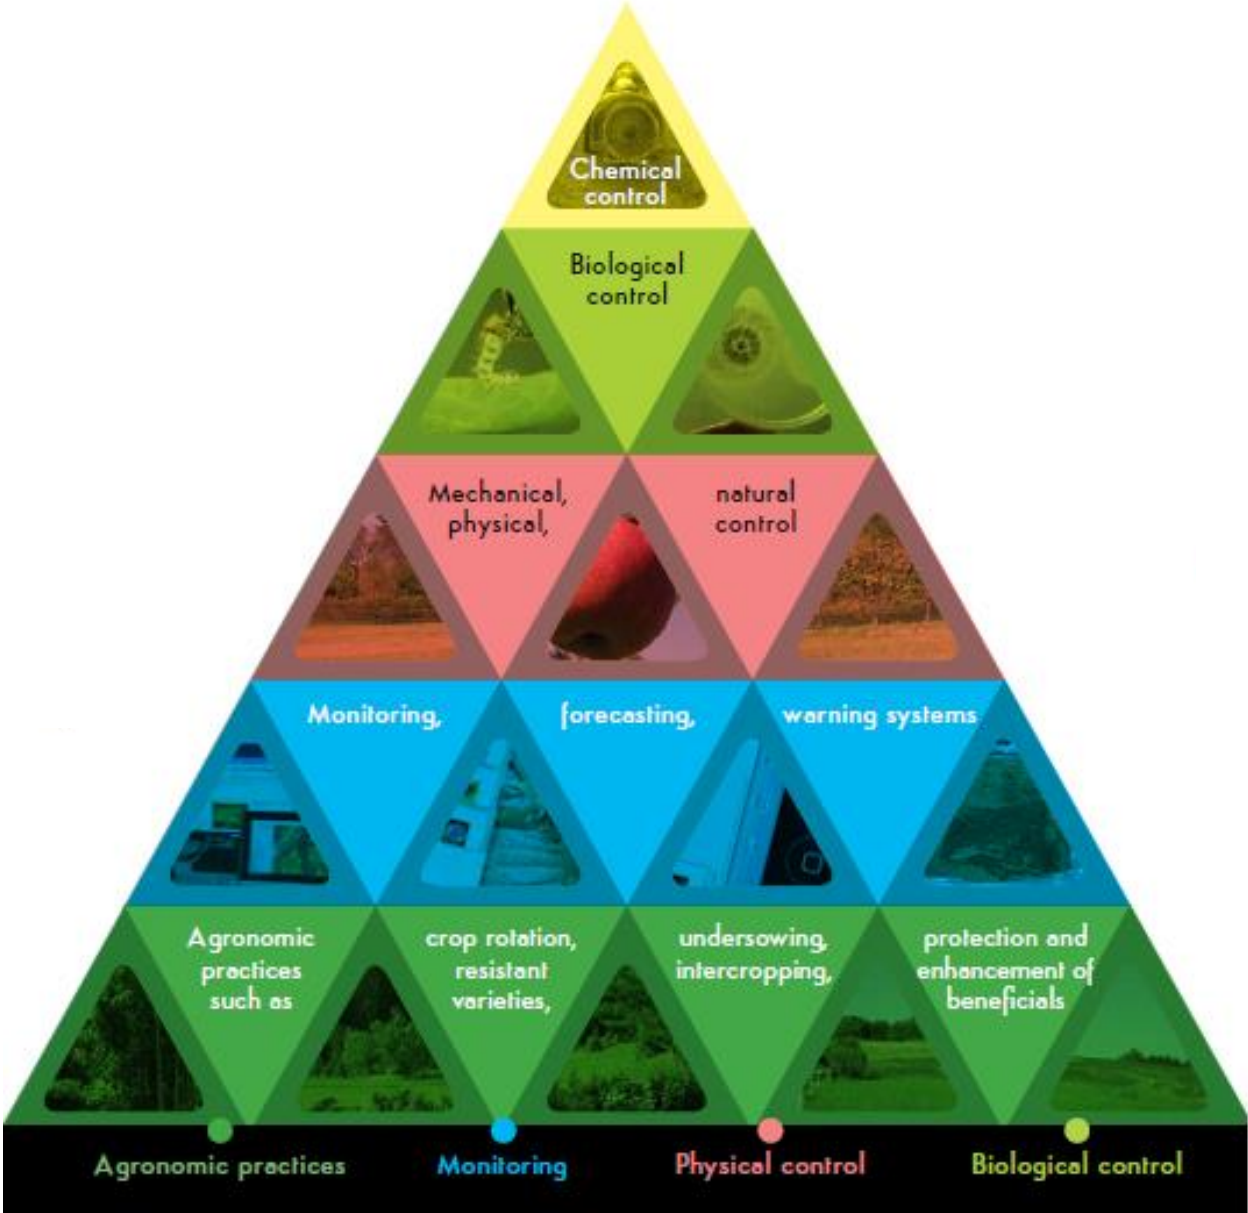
Chemical control

Biological control

Mechanical, physical, natural control

Monitoring, forecasting, warning systems

Agronomic practices such as crop rotation, resistant varieties, undersowing, intercropping, protection and enhancement of beneficials

Agronomic practices

Monitoring

Physical control

Biological control